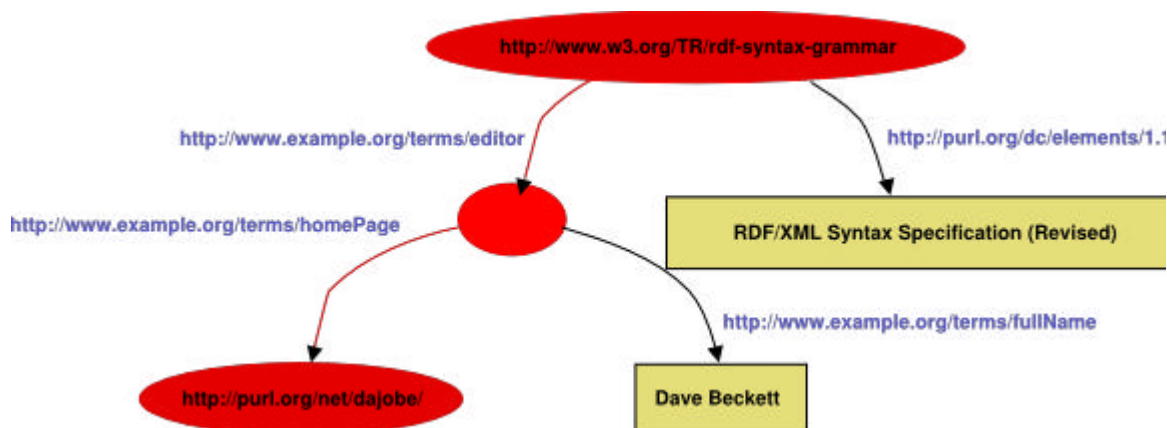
http://www.w3.org/TR/rdf-syntax-grammar

http://www.example.org/terms/editor

http://purl.org/dc/elements/1.1

http://www.example.org/terms/homePage

RDF/XML Syntax Specification (Revised)

http://www.example.org/terms/fullName

http://purl.org/net/dajobe/

Dave Beckett